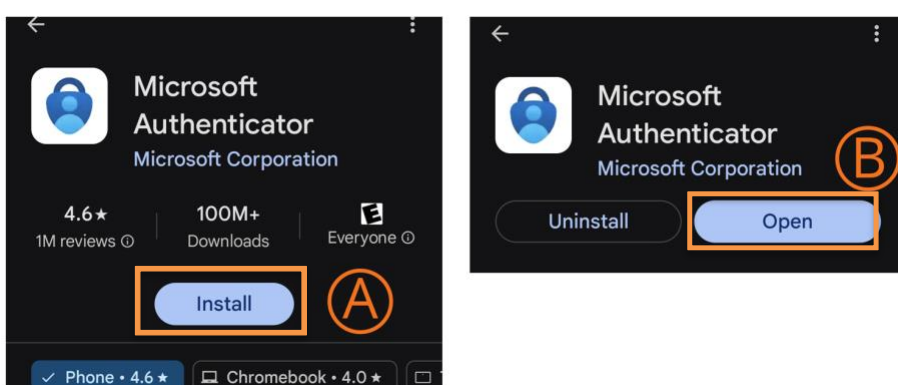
Microsoft Authenticator
Microsoft Corporation

4.6★
1M reviews ⓘ

100M+
Downloads

E
Everyone ⓘ

Install

Ⓐ

✓ Phone • 4.6★

Chromebook • 4.0★

Microsoft Authenticator
Microsoft Corporation

Ⓑ

Uninstall

Open